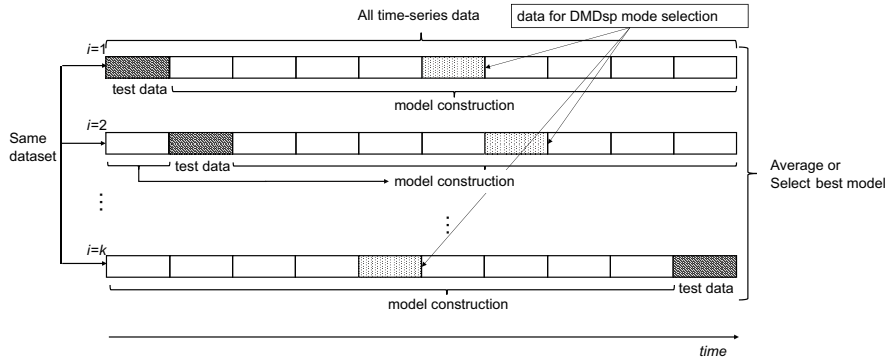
All time-series data

data for DMDsp mode selection

$i=1$

test data

model construction

$i=2$

test data

model construction

Same dataset

Average or Select best model

$i=k$

model construction

test data

time